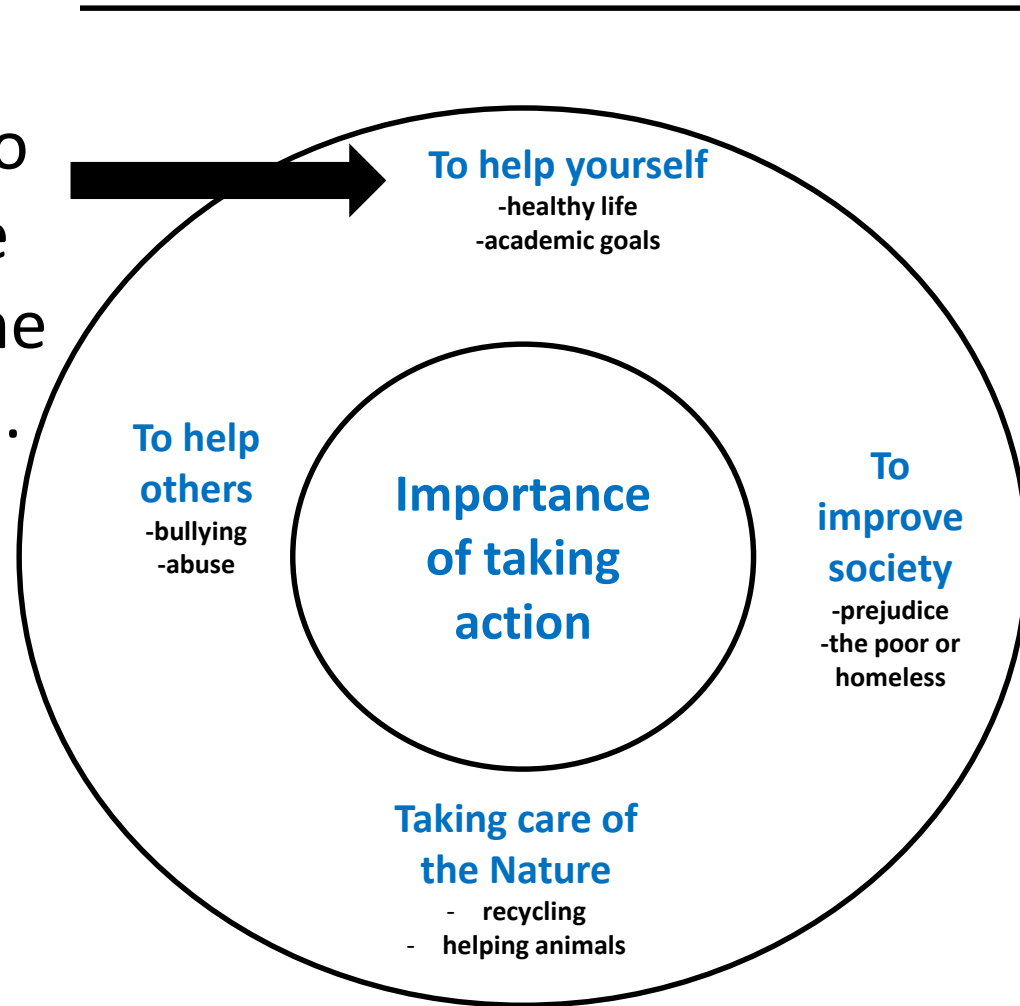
o
e
ne
.

To help yourself
-healthy life
-academic goals

To help others
-bullying
-abuse

Importance of taking action

To improve society
-prejudice
-the poor or homeless

Taking care of the Nature
- recycling
- helping animals